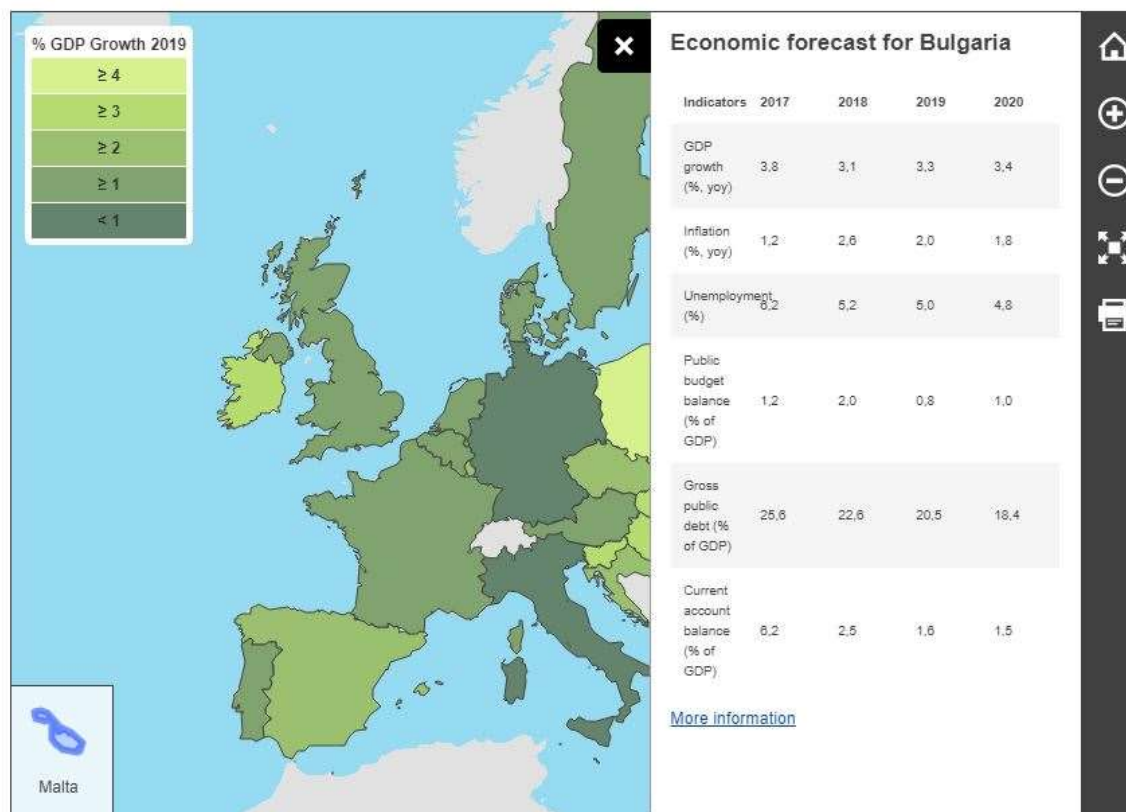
% GDP Growth 2019

≥ 4
≥ 3
≥ 2
≥ 1
< 1

Malta

Economic forecast for Bulgaria

| Indicators | 2017 | 2018 | 2019 | 2020 |
|---|---|---|---|---|
| GDP growth (%, yoy) | 3,8 | 3,1 | 3,3 | 3,4 |
| Inflation (%, yoy) | 1,2 | 2,6 | 2,0 | 1,8 |
| Unemployment (%) | 6,2 | 5,2 | 5,0 | 4,8 |
| Public budget balance (% of GDP) | 1,2 | 2,0 | 0,8 | 1,0 |
| Gross public debt (% of GDP) | 25,6 | 22,6 | 20,5 | 18,4 |
| Current account balance (% of GDP) | 6,2 | 2,5 | 1,6 | 1,5 |

More information